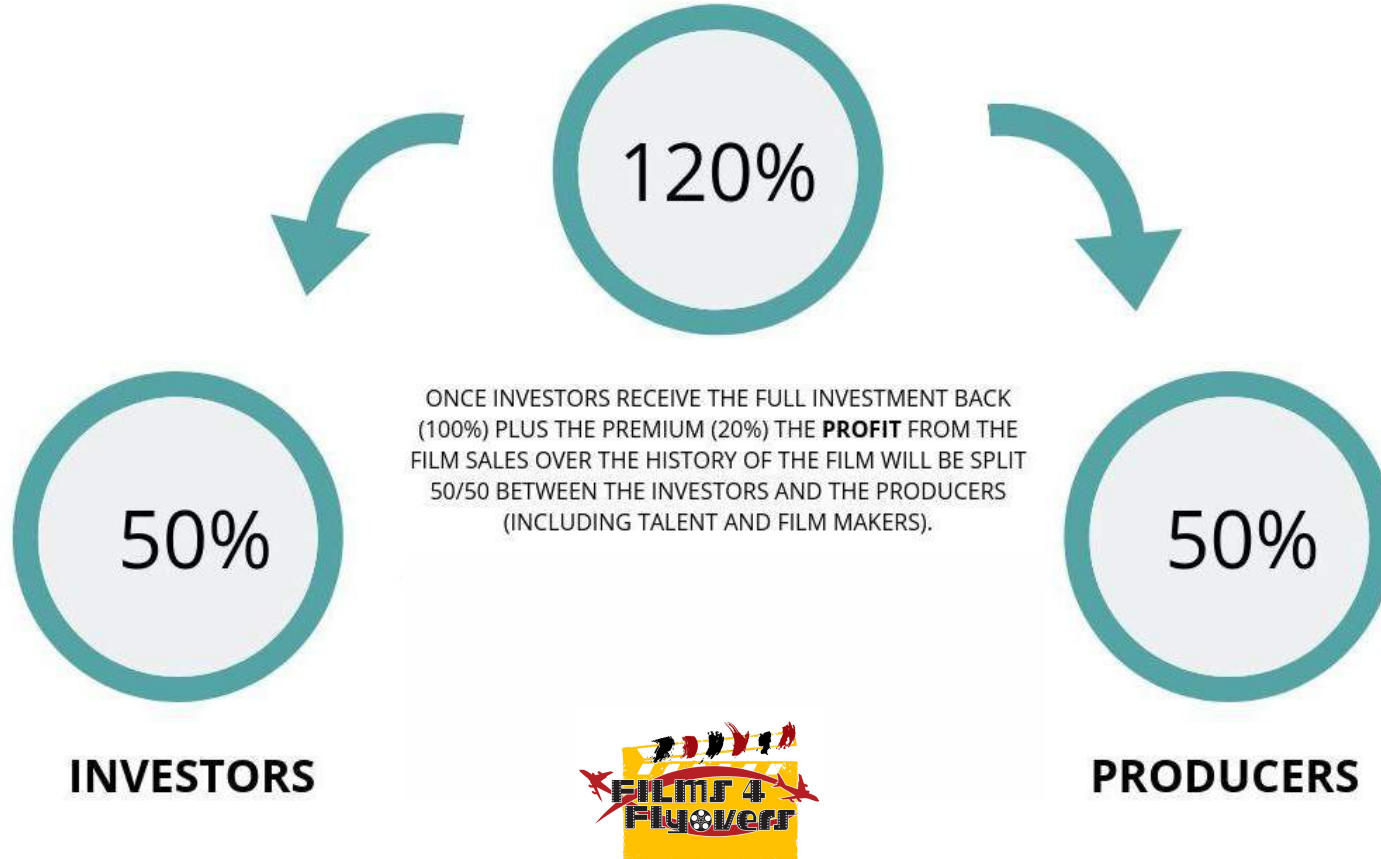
120%

ONCE INVESTORS RECEIVE THE FULL INVESTMENT BACK (100%) PLUS THE PREMIUM (20%) THE **PROFIT** FROM THE FILM SALES OVER THE HISTORY OF THE FILM WILL BE SPLIT 50/50 BETWEEN THE INVESTORS AND THE PRODUCERS (INCLUDING TALENT AND FILM MAKERS).

50%

INVESTORS

50%

PRODUCERS

FILMS 4 Flyovers